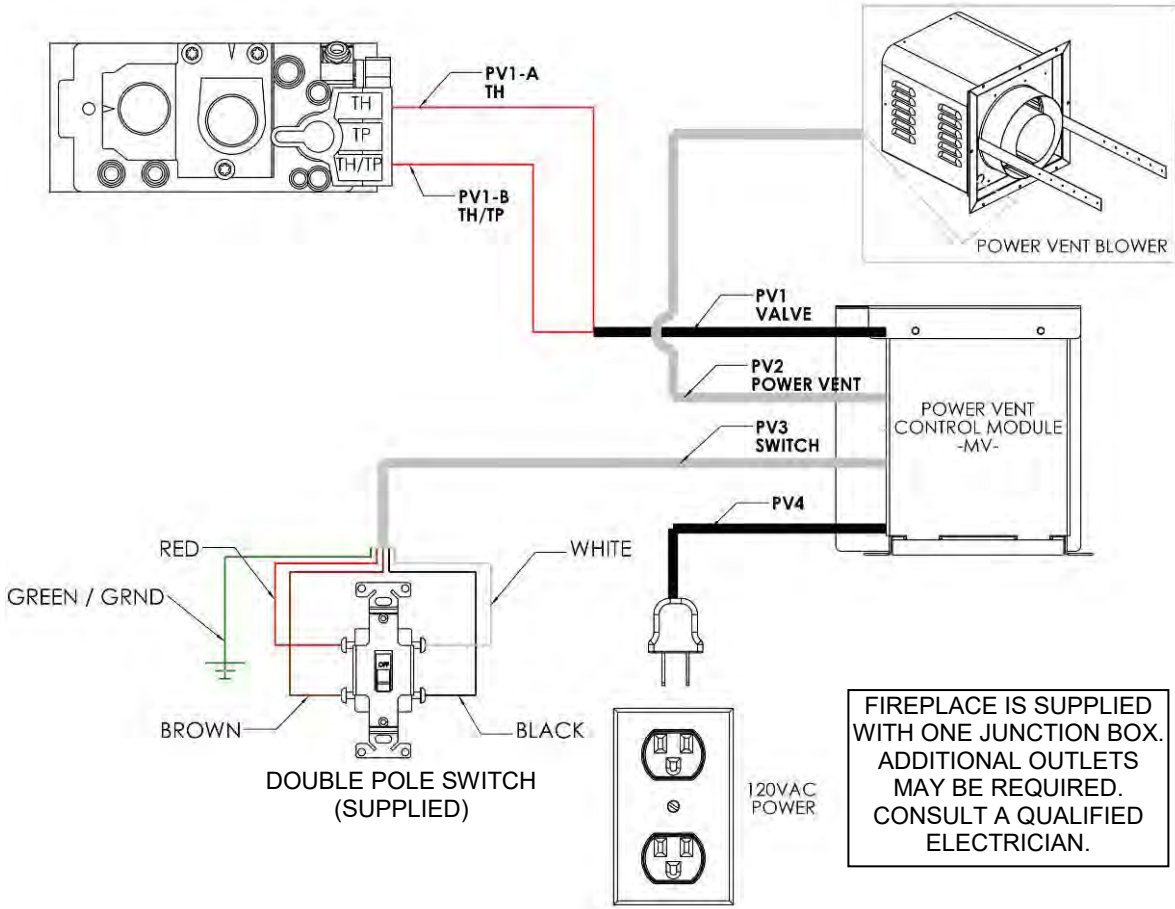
TH
TP
TH/TP

PV1-A
TH

PV1-B
TH/TP

POWER VENT BLOWER

PV1
VALVE

PV2
POWER VENT

POWER VENT
CONTROL MODULE
-MV-

PV3
SWITCH

PV4

RED

WHITE

GREEN / GRND

OFF

BROWN

BLACK

DOUBLE POLE SWITCH
(SUPPLIED)

120VAC
POWER

FIREPLACE IS SUPPLIED WITH ONE JUNCTION BOX. ADDITIONAL OUTLETS MAY BE REQUIRED. CONSULT A QUALIFIED ELECTRICIAN.